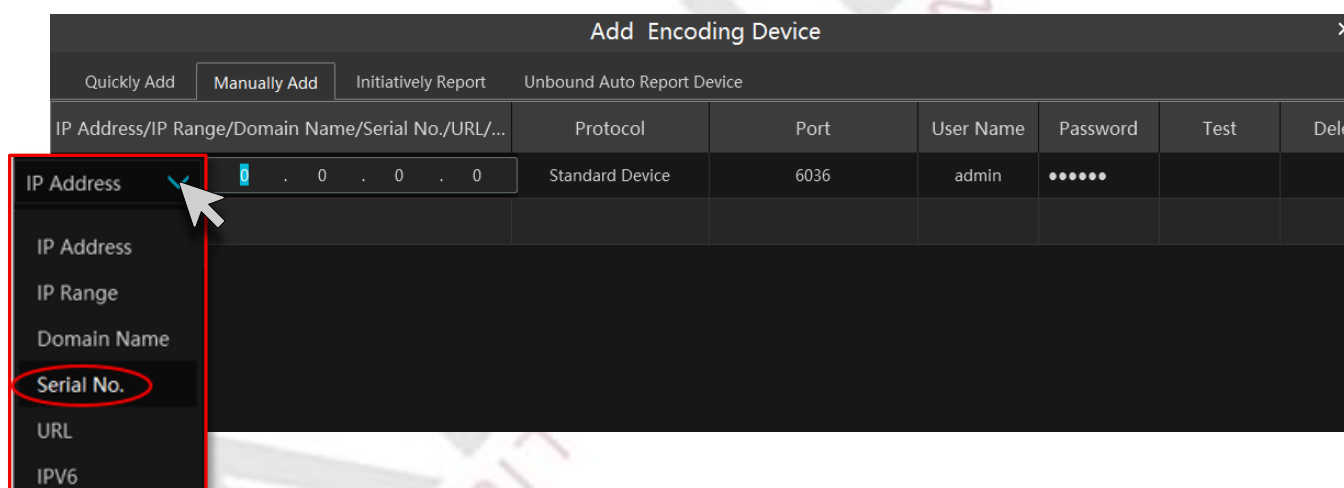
Add Encoding Device

Quickly Add | Manually Add | Initiatively Report | Unbound Auto Report Device

| IP Address/IP Range/Domain Name/Serial No./URL/... | Protocol | Port | User Name | Password | Test | Dele |
|---|---|---|---|---|---|---|
| IP Address 0 . 0 . 0 . 0 | Standard Device | 6036 | admin | •••••• | | |

IP Address
IP Range
Domain Name
Serial No.
URL
IPV6